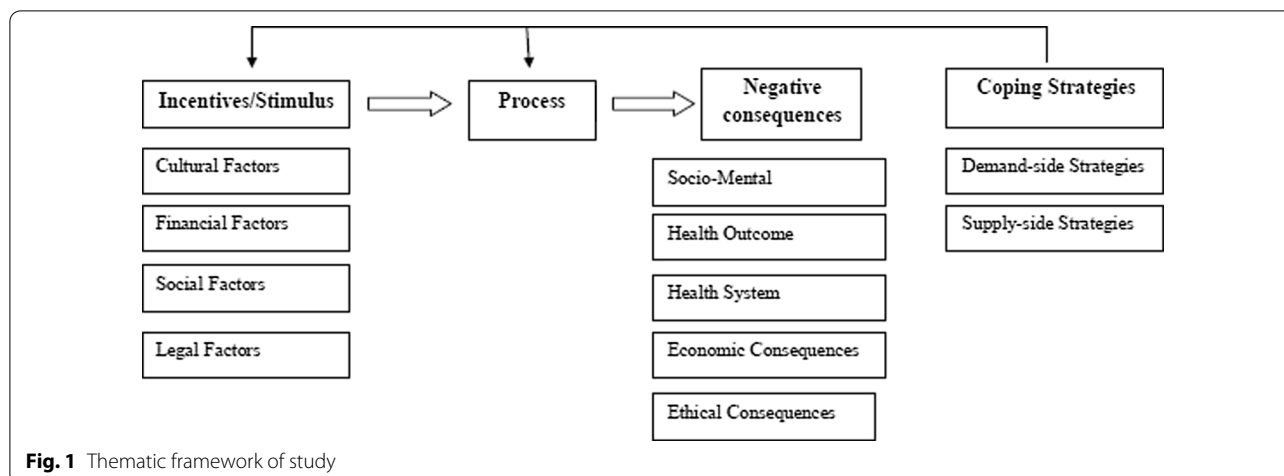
Incentives/Stimulus

Cultural Factors

Financial Factors

Social Factors

Legal Factors

Process

Negative consequences

Socio-Mental

Health Outcome

Health System

Economic Consequences

Ethical Consequences

Coping Strategies

Demand-side Strategies

Supply-side Strategies

**Fig. 1** Thematic framework of study